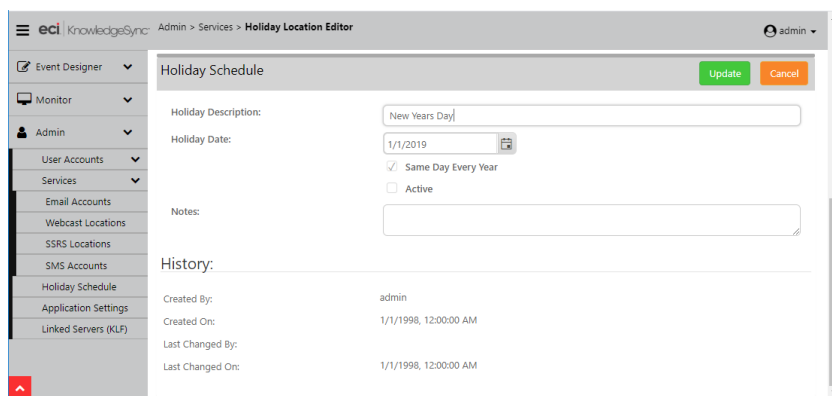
eci KnowledgeSync

Admin > Services > **Holiday Location Editor**

admin

Event Designer

Monitor

Admin

User Accounts

Services

Email Accounts

Webcast Locations

SSRS Locations

SMS Accounts

Holiday Schedule

Application Settings

Linked Servers (KLF)

Holiday Schedule

Update

Cancel

Holiday Description: New Years Day

Holiday Date: 1/1/2019

Same Day Every Year

Active

Notes:

History:

Created By: admin

Created On: 1/1/1998, 12:00:00 AM

Last Changed By:

Last Changed On: 1/1/1998, 12:00:00 AM